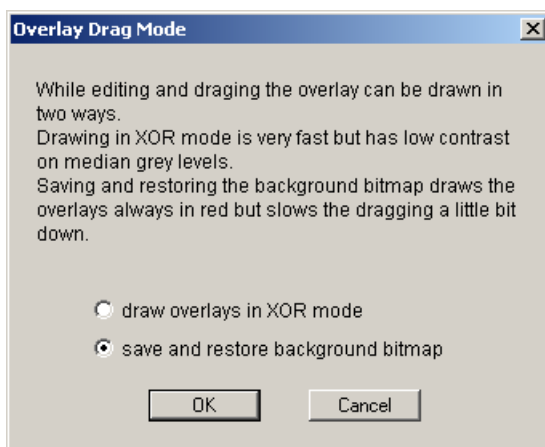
Overlay Drag Mode

While editing and draging the overlay can be drawn in two ways.
Drawing in XOR mode is very fast but has low contrast on median grey levels.
Saving and restoring the background bitmap draws the overlays always in red but slows the dragging a little bit down.

draw overlays in XOR mode

save and restore background bitmap

OK

Cancel